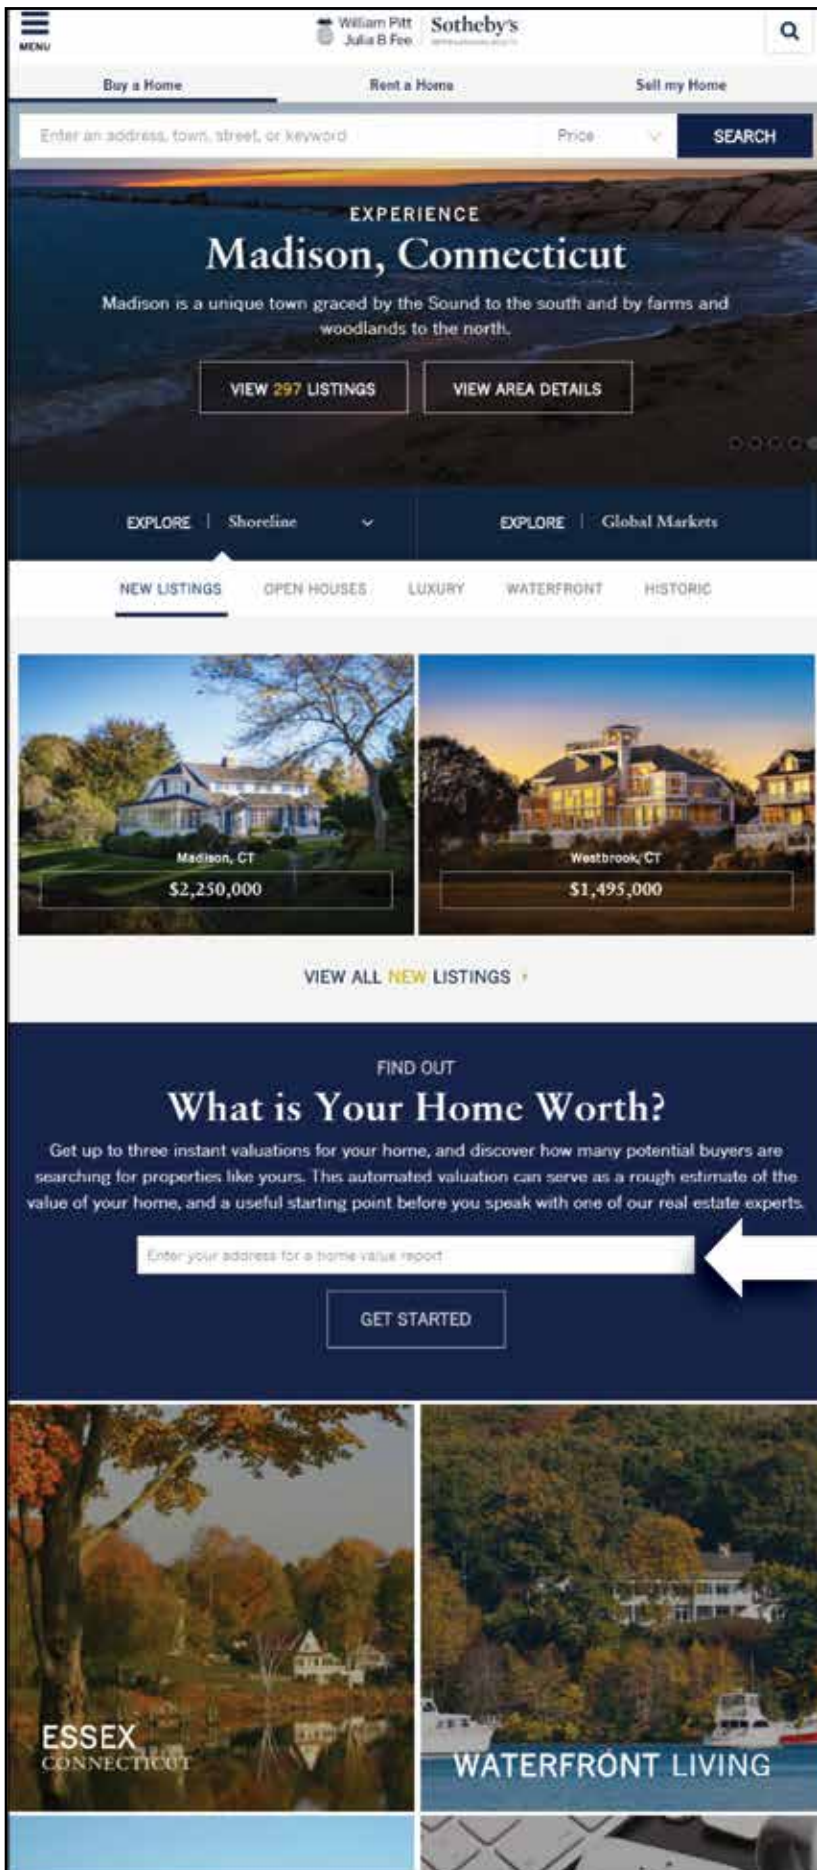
MENU

William Pitt
Julia B Fee | Sotheby's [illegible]

Buy a Home | Rent a Home | Sell my Home

Enter an address, town, street, or keyword | Price | SEARCH

EXPERIENCE
Madison, Connecticut

Madison is a unique town graced by the Sound to the south and by farms and woodlands to the north.

VIEW 297 LISTINGS | VIEW AREA DETAILS

EXPLORE | Shoreline | EXPLORE | Global Markets

NEW LISTINGS | OPEN HOUSES | LUXURY | WATERFRONT | HISTORIC

Madison, CT
$2,250,000

Westbrook, CT
$1,495,000

VIEW ALL NEW LISTINGS ›

FIND OUT
What is Your Home Worth?

Get up to three instant valuations for your home, and discover how many potential buyers are searching for properties like yours. This automated valuation can serve as a rough estimate of the value of your home, and a useful starting point before you speak with one of our real estate experts.

Enter your address for a home value report

GET STARTED

ESSEX
CONNECTICUT

WATERFRONT LIVING